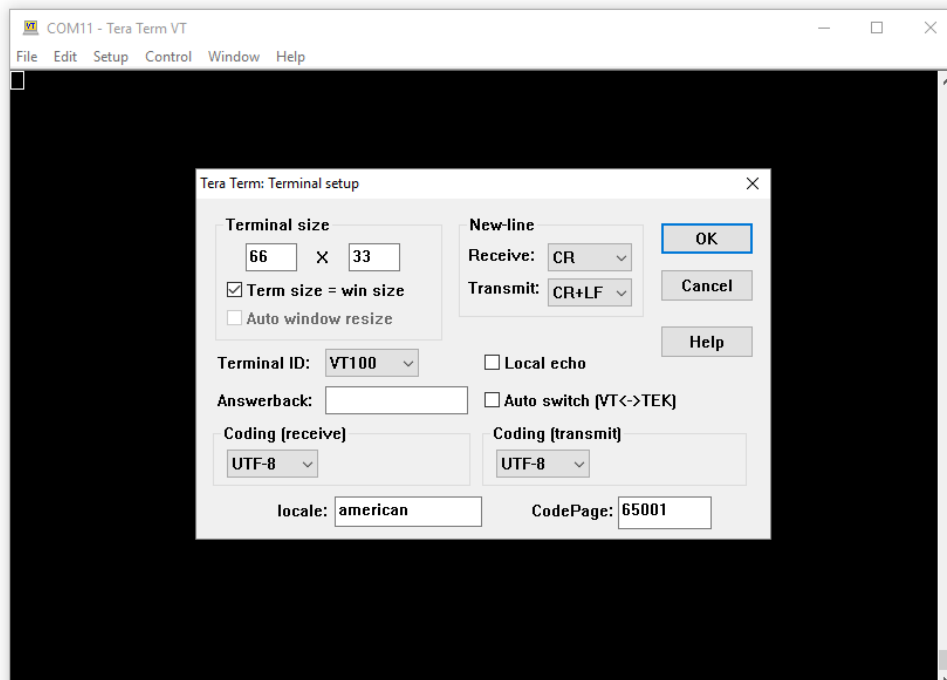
VT COM11 - Tera Term VT

File Edit Setup Control Window Help

Tera Term: Terminal setup

Terminal size

66 X 33

Term size = win size

Auto window resize

New-line

Receive: CR

Transmit: CR+LF

OK

Cancel

Help

Terminal ID: VT100

Local echo

Answerback:

Auto switch (VT<->TEK)

Coding (receive)

UTF-8

Coding (transmit)

UTF-8

locale: american

CodePage: 65001